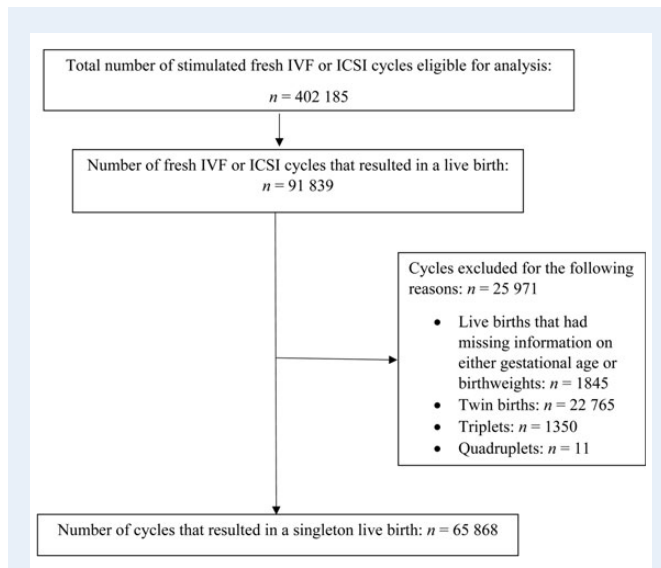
Total number of stimulated fresh IVF or ICSI cycles eligible for analysis:
$n = 402\ 185$

Number of fresh IVF or ICSI cycles that resulted in a live birth:
$n = 91\ 839$

Cycles excluded for the following reasons: $n = 25\ 971$

- Live births that had missing information on either gestational age or birthweights: $n = 1845$
- Twin births: $n = 22\ 765$
- Triplets: $n = 1350$
- Quadruplets: $n = 11$

Number of cycles that resulted in a singleton live birth: $n = 65\ 868$